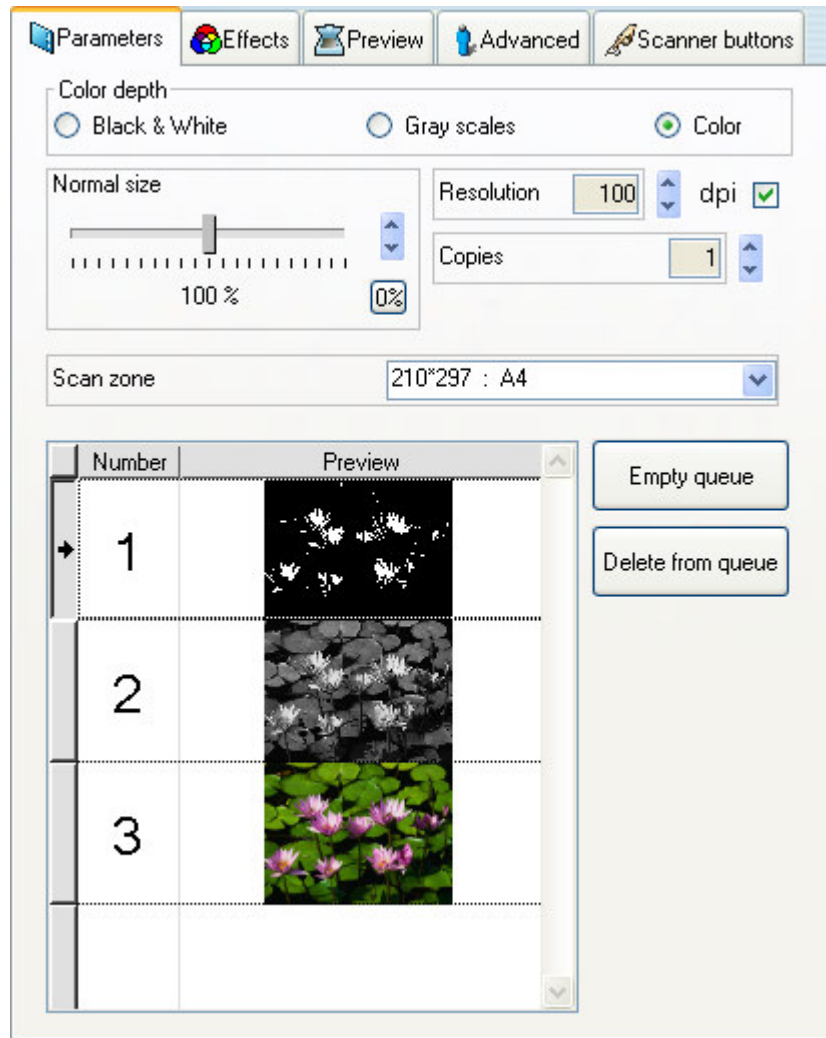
Parameters | Effects | Preview | Advanced | Scanner buttons

Color depth
Black & White
Gray scales
Color

Normal size
100 %
0%

Resolution 100 dpi

Copies 1

Scan zone 210*297 : A4

| Number | Preview |
|---|---|
| 1 | |
| 2 | |
| 3 | |

Empty queue

Delete from queue